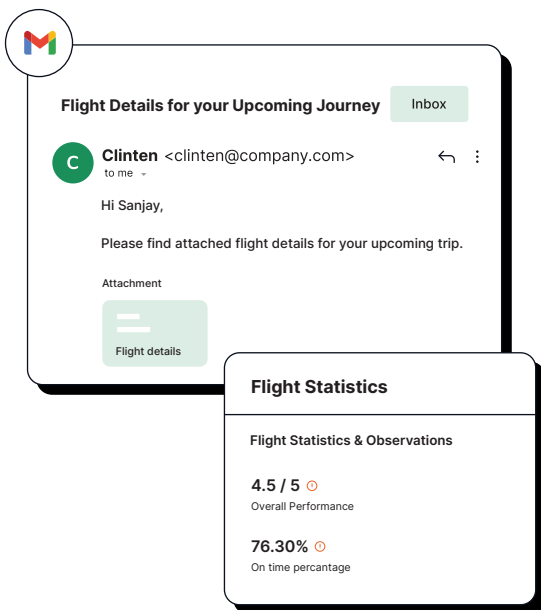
Flight Details for your Upcoming Journey

Inbox

C

Clinten <clinten@company.com>

to me

Hi Sanjay,

Please find attached flight details for your upcoming trip.

Attachment

Flight details

Flight Statistics

Flight Statistics & Observations

4.5 / 5

Overall Performance

76.30%

On time percantage